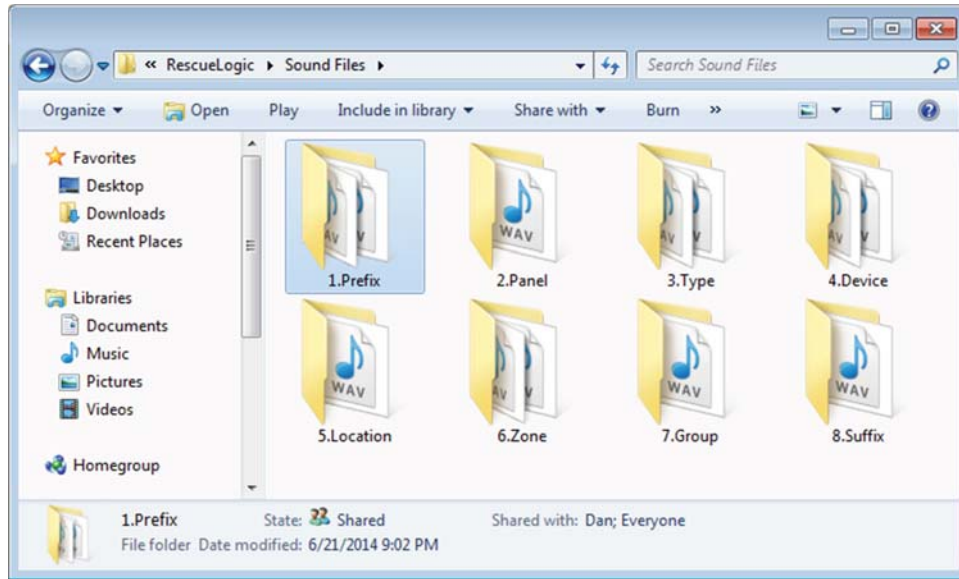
« RescueLogic ▸ Sound Files ▸

Search Sound Files

Organize ▾ Open Play Include in library ▾ Share with ▾ Burn »

Favorites
Desktop
Downloads
Recent Places

Libraries
Documents
Music
Pictures
Videos

Homegroup

WAV 1.Prefix
WAV 2.Panel
WAV 3.Type
WAV 4.Device
WAV 5.Location
WAV 6.Zone
WAV 7.Group
WAV 8.Suffix

1.Prefix State: Shared Shared with: Dan; Everyone
File folder Date modified: 6/21/2014 9:02 PM